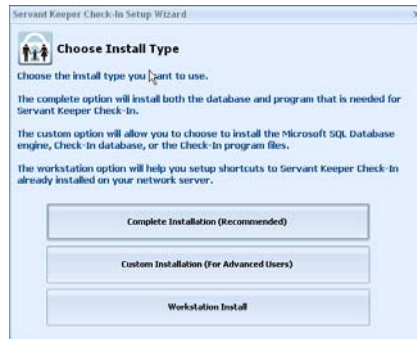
Servant Keeper Check-In Setup Wizard

Choose Install Type

Choose the install type you want to use.

The complete option will install both the database and program that is needed for Servant Keeper Check-In.

The custom option will allow you to choose to install the Microsoft SQL Database engine, Check-In database, or the Check-In program files.

The workstation option will help you setup shortcuts to Servant Keeper Check-In already installed on your network server.

Complete Installation (Recommended)

Custom Installation (For Advanced Users)

Workstation Install